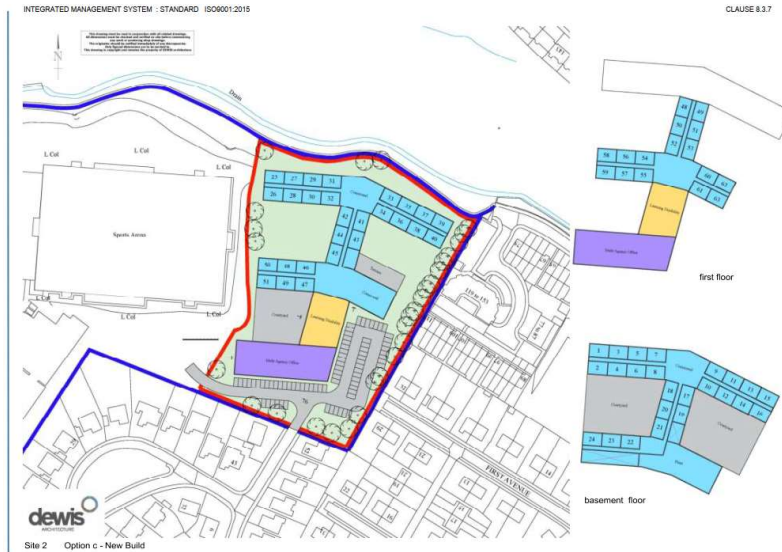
INTEGRATED MANAGEMENT SYSTEM : STANDARD ISO9001:2015

CLAUSE 8.3.7

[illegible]

N

Drain

L Col

L Col

L Col

Sports Arena

L Col

L Col

L Col

27 27 29 31

26 28 30 32

Courtyard

33 35 37 39

34 36 38 40

42 41

44 43

46 45

50 48 46

51 49 47

Terrace

Courtyard

Courtyard

Learning Disability

Multi Agency Office

FIRST AVENUE

48 49

50 51

52 53

58 56 54

59 57 55

60 61

62 63

Learning Disability

Multi Agency Office

first floor

1 3 5 7

2 4 6 8

Courtyard

9 11 13 15

10 12 14 16

18 17

20 19

21

24 23 22

Courtyard

Courtyard

Plant

basement floor

dewis ARCHITECTURE

Site 2 Option c - New Build